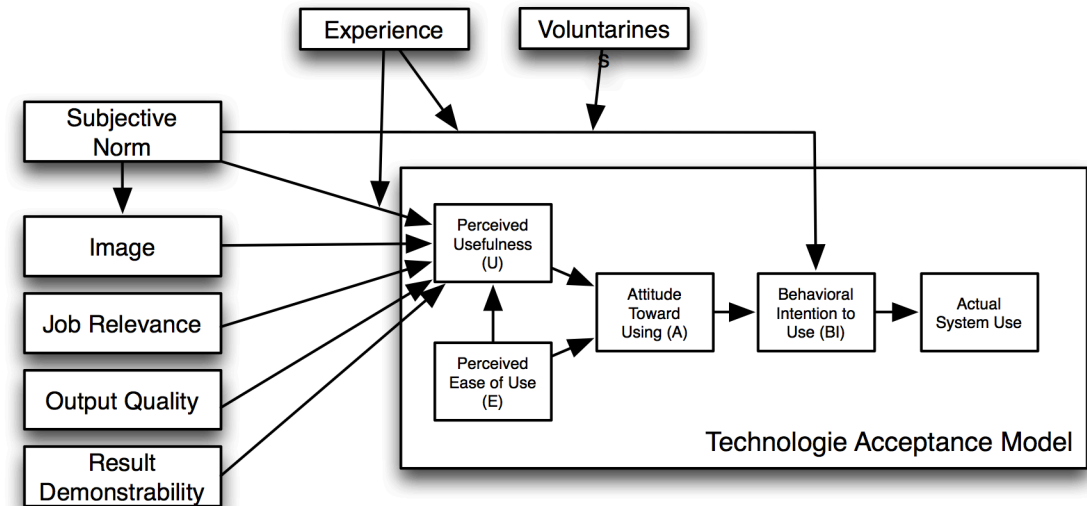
Experience

Voluntarines s

Subjective Norm

Image

Job Relevance

Output Quality

Result Demonstrability

Perceived Usefulness (U)

Perceived Ease of Use (E)

Attitude Toward Using (A)

Behavioral Intention to Use (BI)

Actual System Use

Technologie Acceptance Model